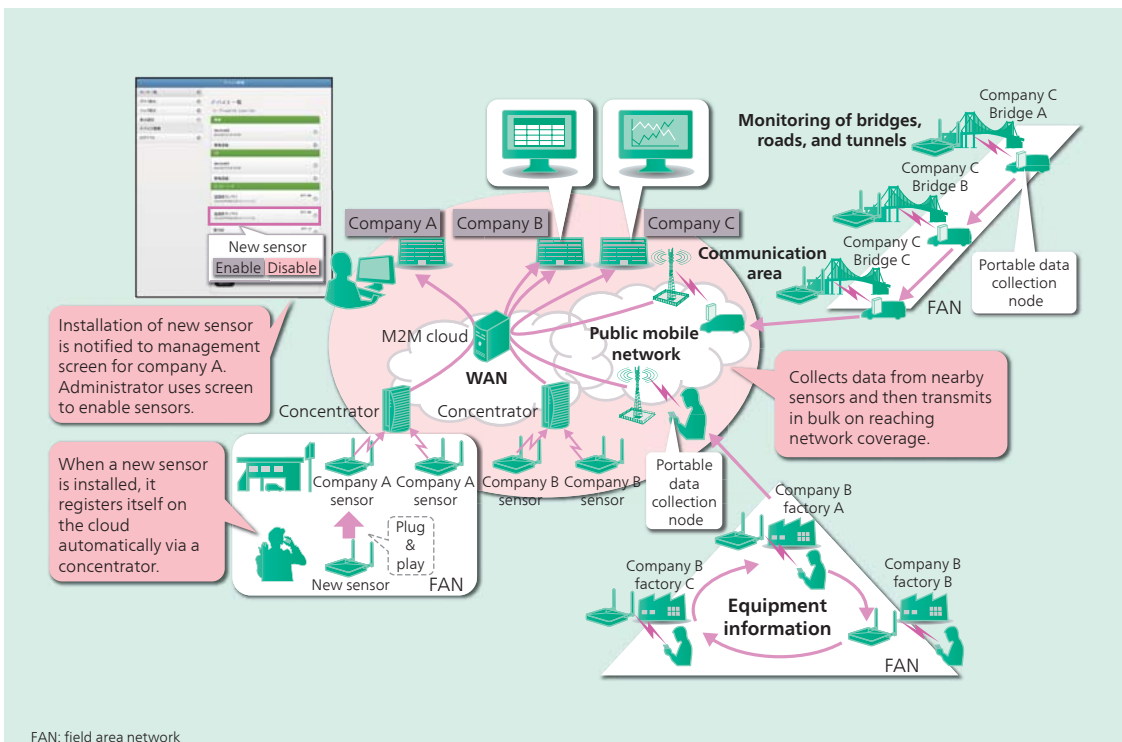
New sensor
Enable Disable

Company A
Company B
Company C

Monitoring of bridges, roads, and tunnels

Company C Bridge A
Company C Bridge B
Company C Bridge C

Communication area

Portable data collection node

FAN

Installation of new sensor is notified to management screen for company A. Administrator uses screen to enable sensors.

M2M cloud
WAN
Public mobile network

Collects data from nearby sensors and then transmits in bulk on reaching network coverage.

Concentrator
Concentrator

When a new sensor is installed, it registers itself on the cloud automatically via a concentrator.

Company A sensor
Company A sensor
Company B sensor
Company B sensor

Plug & play
New sensor
FAN

Portable data collection node

Company B factory A
Company B factory C
Company B factory B

Equipment information

FAN

FAN: field area network